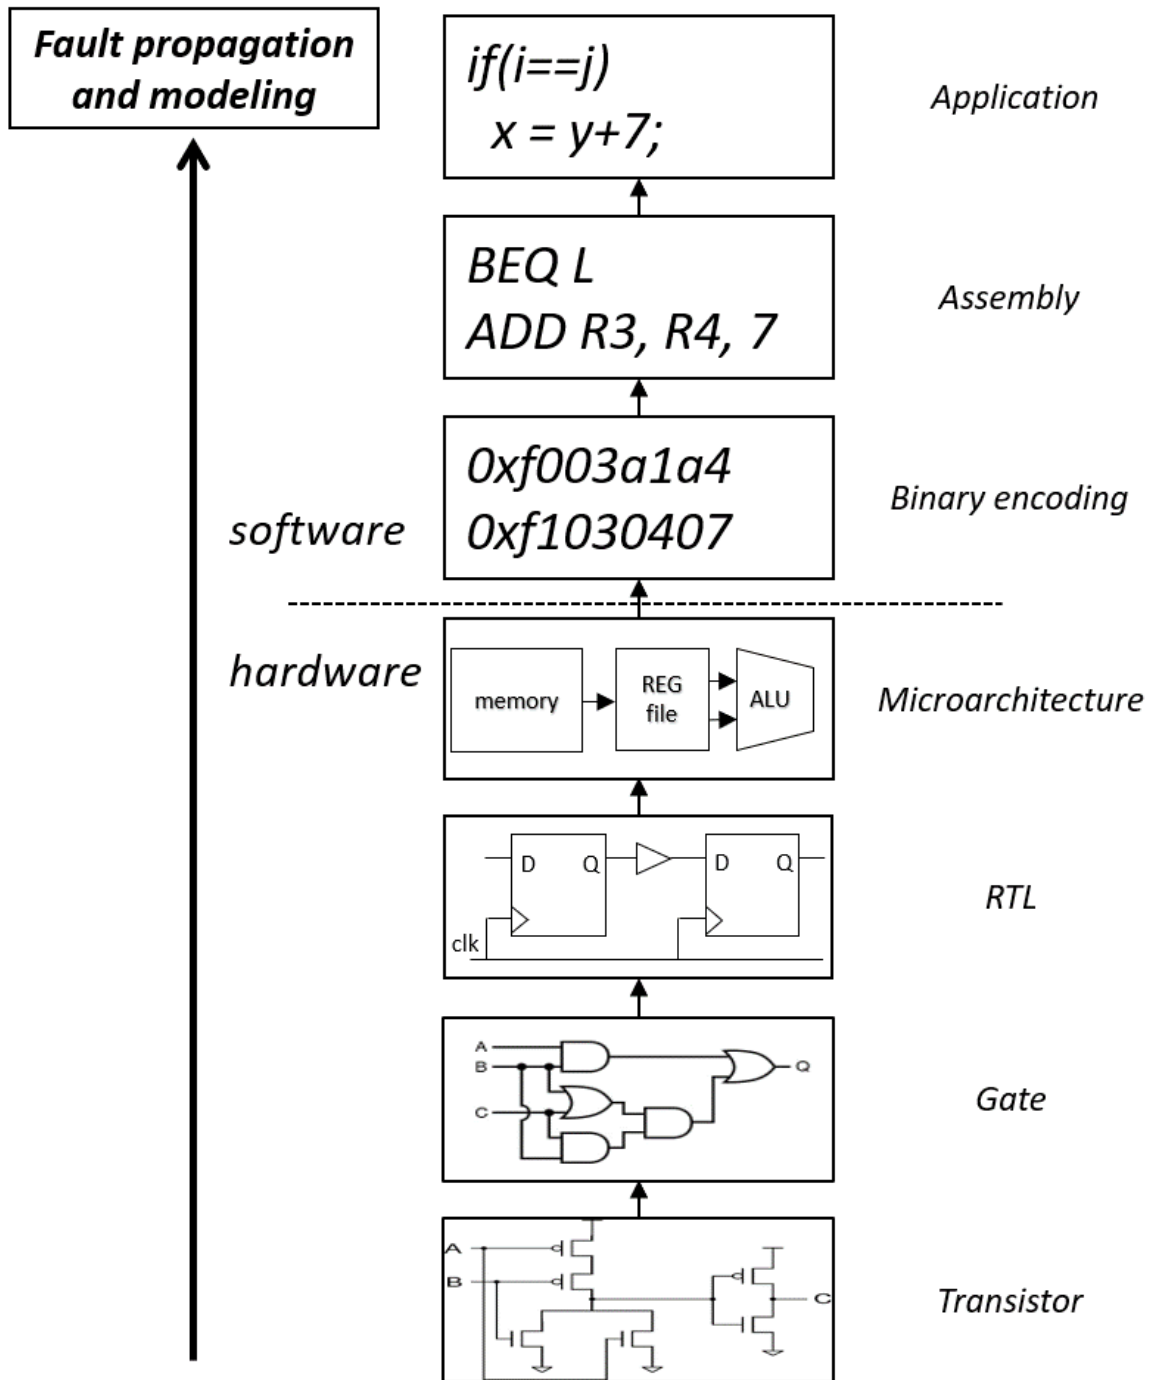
Fault propagation and modeling

if(i==j)
x = y+7;

Application

BEQ L
ADD R3, R4, 7

Assembly

0xf003a1a4
0xf1030407

Binary encoding

software

hardware

memory

REG file

ALU

Microarchitecture

D Q

D Q

clk

RTL

A
B
C
Q

Gate

A
B
C

Transistor